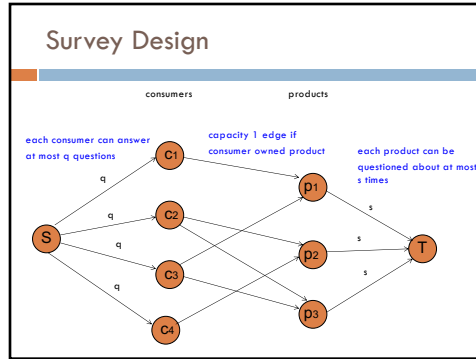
Survey Design

consumers

products

each consumer can answer at most q questions

capacity 1 edge if consumer owned product

each product can be questioned about at most s times

S

q

q

q

q

$c_1$

$c_2$

$c_3$

$c_4$

$p_1$

$p_2$

$p_3$

s

s

s

T